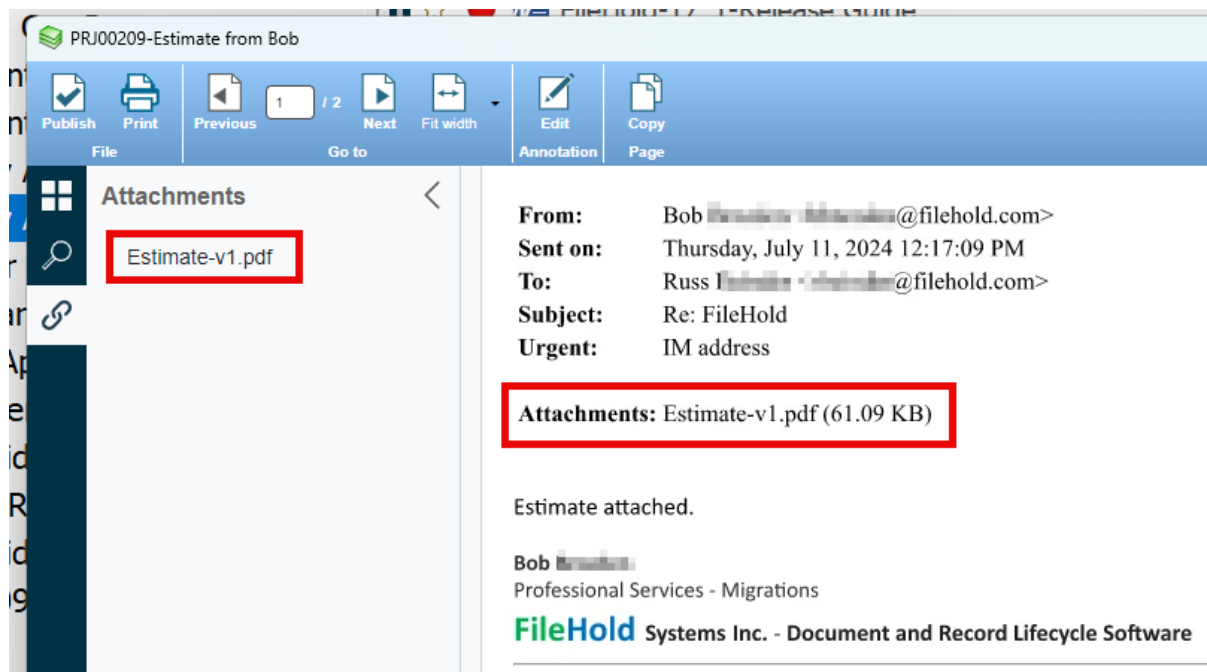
PRJ00209-Estimate from Bob

Publish Print
File

Previous 1 / 2 Next Fit width
Go to

Edit
Annotation

Copy
Page

Attachments

Estimate-v1.pdf

| From: | Bob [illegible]@filehold.com> |
|---|---|
| Sent on: | Thursday, July 11, 2024 12:17:09 PM |
| To: | Russ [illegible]@filehold.com> |
| Subject: | Re: FileHold |
| Urgent: | IM address |

Attachments: Estimate-v1.pdf (61.09 KB)

Estimate attached.

Bob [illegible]
Professional Services - Migrations
FileHold Systems Inc. - Document and Record Lifecycle Software